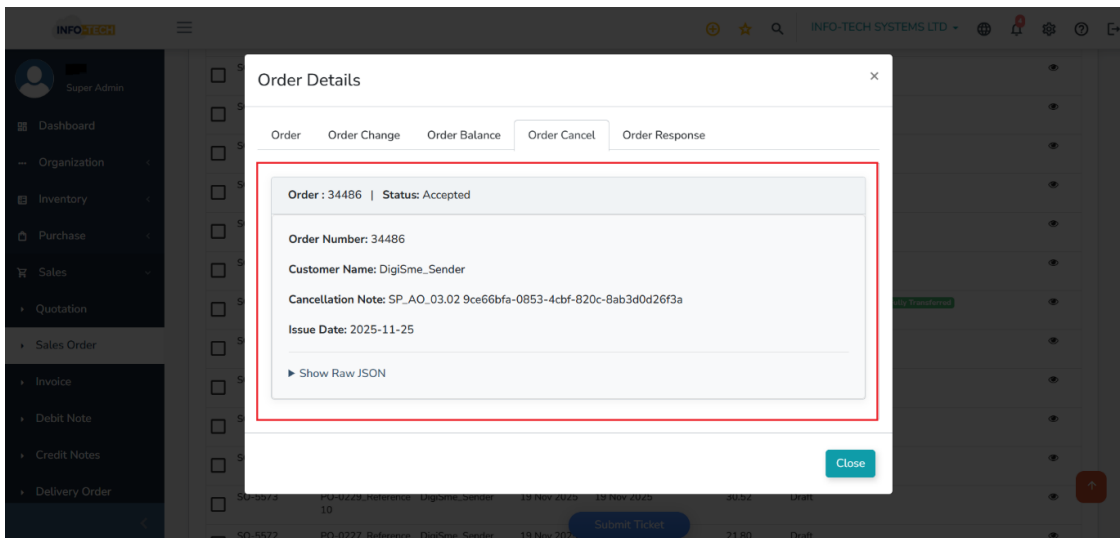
INFOTECH

INFO-TECH SYSTEMS LTD

Super Admin

Dashboard

Organization

Inventory

Purchase

Sales

Quotation

Sales Order

Invoice

Debit Note

Credit Notes

Delivery Order

Order Details

×

Order | Order Change | Order Balance | Order Cancel | Order Response

Order : 34486 | Status: Accepted

Order Number: 34486

Customer Name: DigiSme_Sender

Cancellation Note: SP_AO_03.02 9ce66bfa-0853-4cbf-820c-8ab3d0d26f3a

Issue Date: 2025-11-25

▶ Show Raw JSON

Close

SO-5573 PO-0229_Reference 10 DigiSme_Sender 19 Nov 2025 19 Nov 2025 30.52 Draft

SO-5572 PO-0227_Reference DigiSme_Sender 19 Nov 2025 21.80 Draft

Submit Ticket